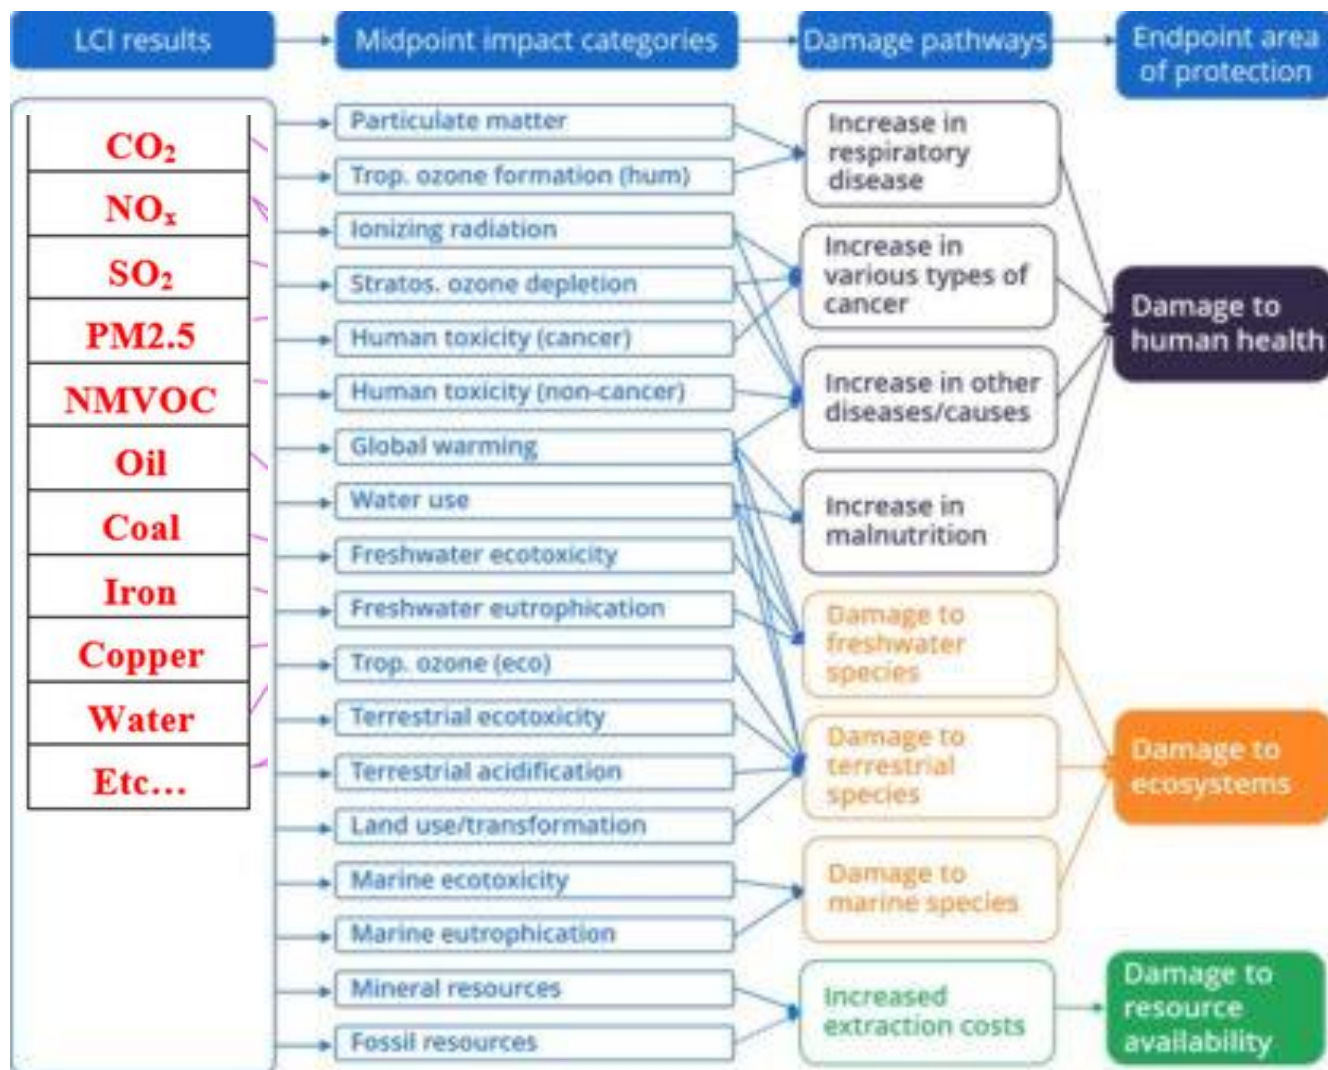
LCI results

Midpoint impact categories

Damage pathways

Endpoint area of protection

$CO_2$
$NO_x$
$SO_2$
PM2.5
NMVOC
Oil
Coal
Iron
Copper
Water
Etc…

Particulate matter
Trop. ozone formation (hum)
Ionizing radiation
Stratos. ozone depletion
Human toxicity (cancer)
Human toxicity (non-cancer)
Global warming
Water use
Freshwater ecotoxicity
Freshwater eutrophication
Trop. ozone (eco)
Terrestrial ecotoxicity
Terrestrial acidification
Land use/transformation
Marine ecotoxicity
Marine eutrophication
Mineral resources
Fossil resources

Increase in respiratory disease
Increase in various types of cancer
Increase in other diseases/causes
Increase in malnutrition
Damage to freshwater species
Damage to terrestrial species
Damage to marine species
Increased extraction costs

Damage to human health
Damage to ecosystems
Damage to resource availability